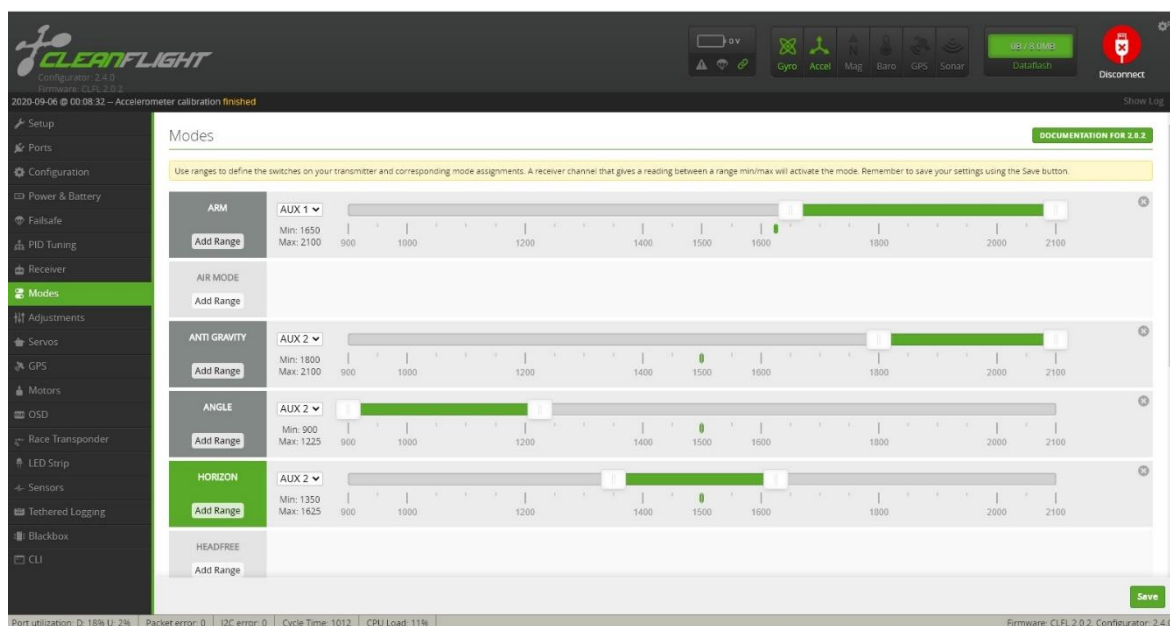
CLEANFLIGHT
Configurator: 2.4.0
Firmware: CLFL 2.0.2

0V

Gyro Accel Mag Baro GPS Sonar

0B / 8.0MB
Dataflash

Disconnect

2020-09-06 @ 00:08:32 -- Accelerometer calibration finished

Show Log

Setup
Ports
Configuration
Power & Battery
Failsafe
PID Tuning
Receiver
Modes
Adjustments
Servos
GPS
Motors
OSD
Race Transponder
LED Strip
Sensors
Tethered Logging
Blackbox
CLI

Modes

DOCUMENTATION FOR 2.0.2

Use ranges to define the switches on your transmitter and corresponding mode assignments. A receiver channel that gives a reading between a range min/max will activate the mode. Remember to save your settings using the Save button.

ARM
Add Range
AUX 1
Min: 1650
Max: 2100
900 1000 1200 1400 1500 1600 1800 2000 2100

AIR MODE
Add Range

ANTI GRAVITY
Add Range
AUX 2
Min: 1800
Max: 2100
900 1000 1200 1400 1500 1600 1800 2000 2100

ANGLE
Add Range
AUX 2
Min: 900
Max: 1225
900 1000 1200 1400 1500 1600 1800 2000 2100

HORIZON
Add Range
AUX 2
Min: 1350
Max: 1625
900 1000 1200 1400 1500 1600 1800 2000 2100

HEADFREE
Add Range

Save

Port utilization: D: 18% U: 2% | Packet error: 0 | I2C error: 0 | Cycle Time: 1012 | CPU Load: 11%

Firmware: CLFL 2.0.2, Configurator: 2.4.0